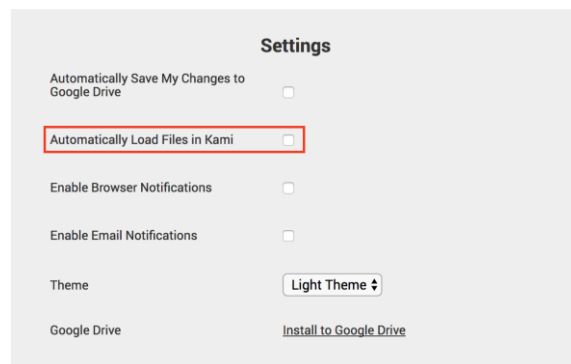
Settings

Automatically Save My Changes to Google Drive

Automatically Load Files in Kami

Enable Browser Notifications

Enable Email Notifications

Theme Light Theme

Google Drive Install to Google Drive